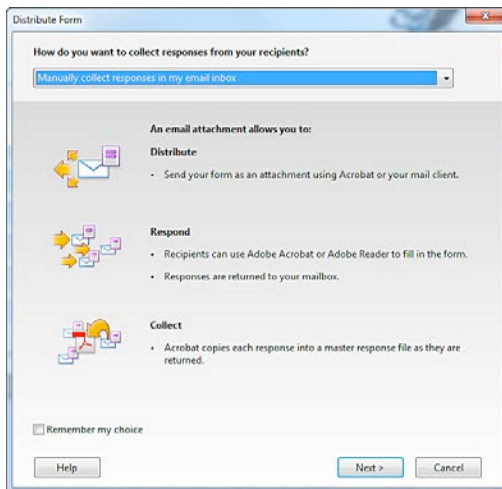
Distribute Form

How do you want to collect responses from your recipients?

Manually collect responses in my email inbox

An email attachment allows you to:

Distribute

• Send your form as an attachment using Acrobat or your mail client.

Respond

• Recipients can use Adobe Acrobat or Adobe Reader to fill in the form.

• Responses are returned to your mailbox.

Collect

• Acrobat copies each response into a master response file as they are returned.

Remember my choice

Help

Next >

Cancel